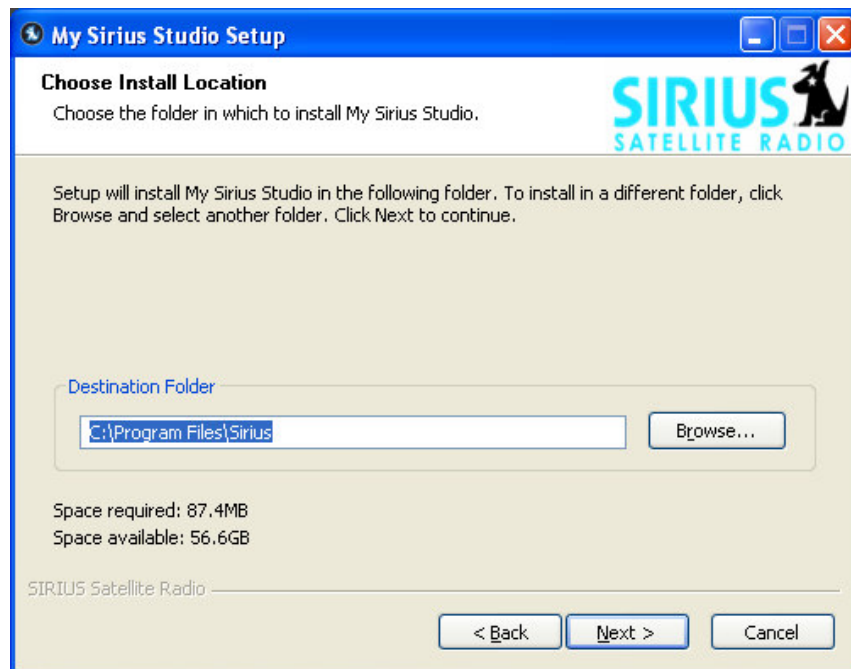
My Sirius Studio Setup

Choose Install Location
Choose the folder in which to install My Sirius Studio.

SIRIUS
SATELLITE RADIO

Setup will install My Sirius Studio in the following folder. To install in a different folder, click Browse and select another folder. Click Next to continue.

Destination Folder

C:\Program Files\Sirius

Browse...

Space required: 87.4MB
Space available: 56.6GB

SIRIUS Satellite Radio

< Back

Next >

Cancel